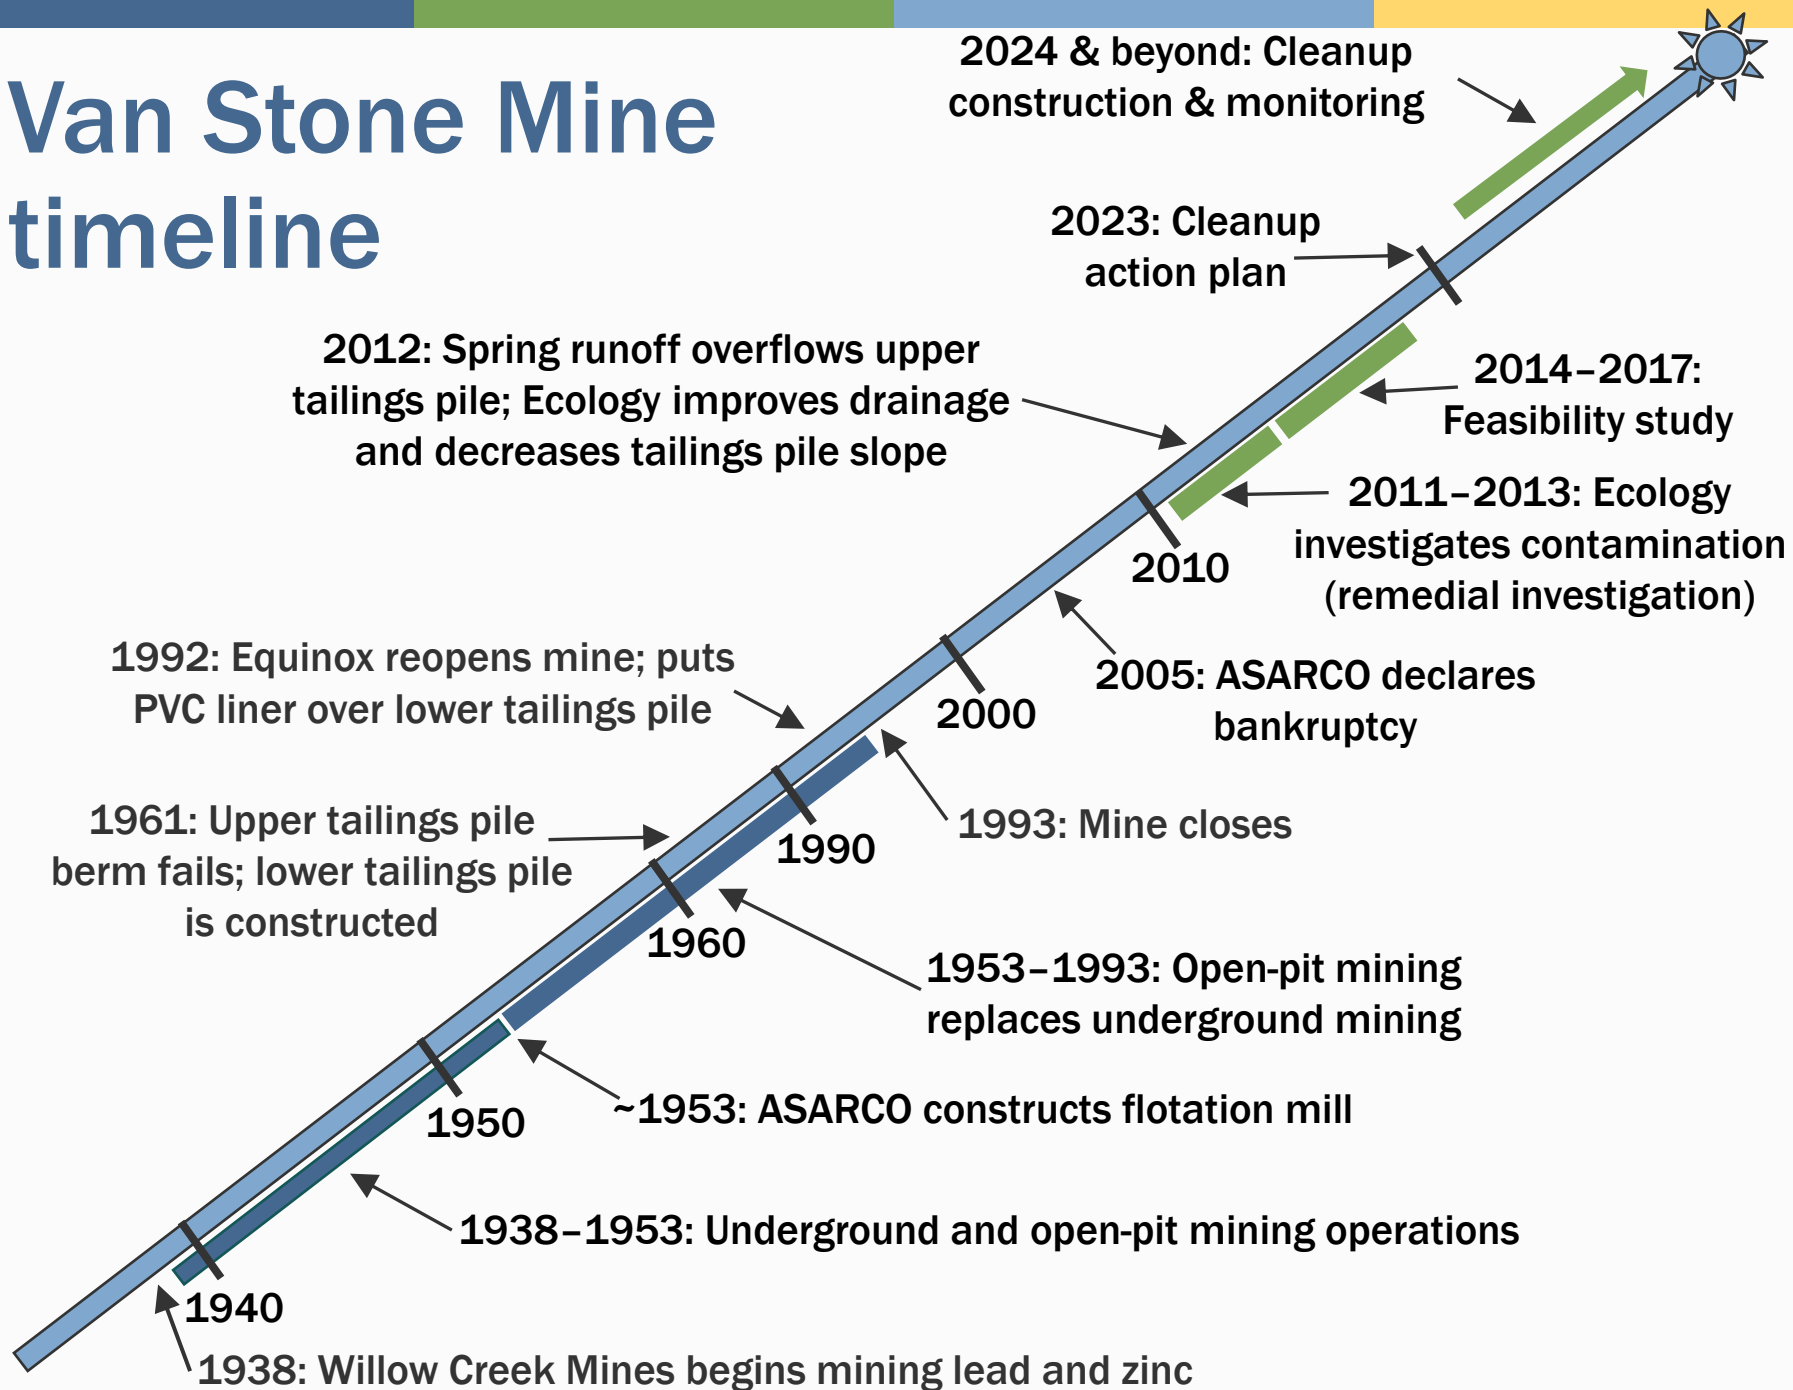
Van Stone Mine timeline

2024 & beyond: Cleanup construction & monitoring

2023: Cleanup action plan

2012: Spring runoff overflows upper tailings pile; Ecology improves drainage and decreases tailings pile slope

2014–2017: Feasibility study

2011–2013: Ecology investigates contamination (remedial investigation)

2010

1992: Equinox reopens mine; puts PVC liner over lower tailings pile

2000

2005: ASARCO declares bankruptcy

1961: Upper tailings pile berm fails; lower tailings pile is constructed

1990

1993: Mine closes

1960

1953–1993: Open-pit mining replaces underground mining

1950

~1953: ASARCO constructs flotation mill

1938–1953: Underground and open-pit mining operations

1940

1938: Willow Creek Mines begins mining lead and zinc